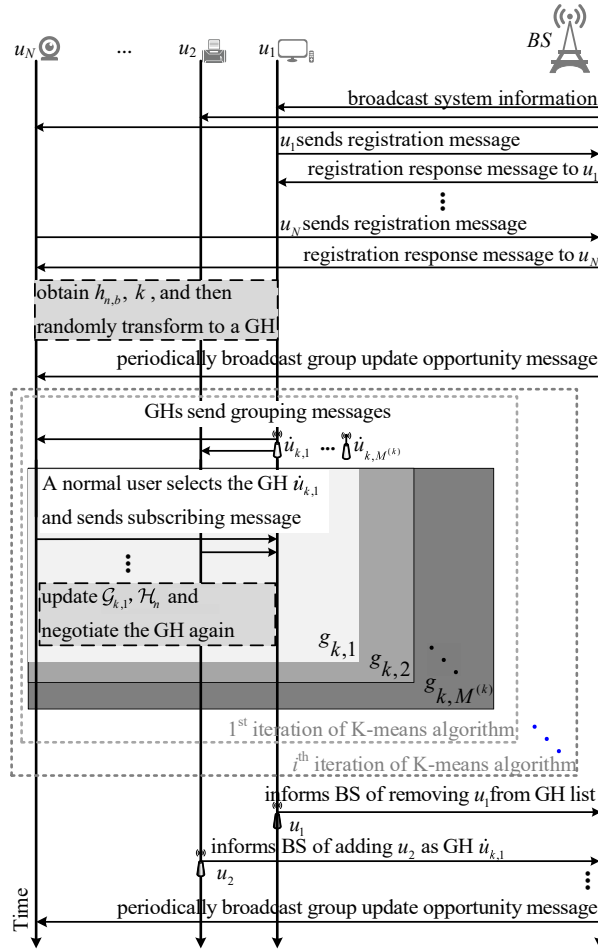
$u_N$ ... $u_2$ $u_1$ $BS$

broadcast system information

$u_1$ sends registration message

registration response message to $u_1$

⋮

$u_N$ sends registration message

registration response message to $u_N$

obtain $h_{n,b}$, $k$, and then randomly transform to a GH

periodically broadcast group update opportunity message

GHs send grouping messages

$\dot{u}_{k,1}$ ... $\dot{u}_{k,M^{(k)}}$

A normal user selects the GH $\dot{u}_{k,1}$ and sends subscribing message

⋮

update $\mathcal{G}_{k,1}$, $\mathcal{H}_n$ and negotiate the GH again

$g_{k,1}$ $g_{k,2}$ $g_{k,M^{(k)}}$

1$^{st}$ iteration of K-means algorithm

$i^{th}$ iteration of K-means algorithm

informs BS of removing $u_1$ from GH list

$u_1$

informs BS of adding $u_2$ as GH $\dot{u}_{k,1}$

$u_2$

⋮

Time

periodically broadcast group update opportunity message